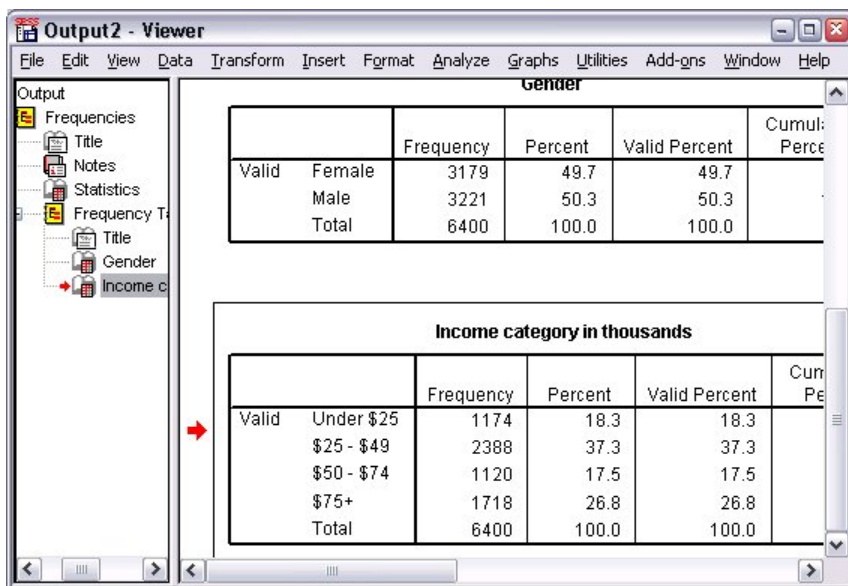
Output2 - Viewer

File Edit View Data Transform Insert Format Analyze Graphs Utilities Add-ons Window Help

Output
Frequencies
Title
Notes
Statistics
Frequency Ta
Title
Gender
Income c

Gender

| | | Frequency | Percent | Valid Percent | Cumula Perce |
|---|---|---|---|---|---|
| Valid | Female | 3179 | 49.7 | 49.7 | |
| | Male | 3221 | 50.3 | 50.3 | |
| | Total | 6400 | 100.0 | 100.0 | |

Income category in thousands

| | | Frequency | Percent | Valid Percent | Cum Pe |
|---|---|---|---|---|---|
| Valid | Under $25 | 1174 | 18.3 | 18.3 | |
| | $25 - $49 | 2388 | 37.3 | 37.3 | |
| | $50 - $74 | 1120 | 17.5 | 17.5 | |
| | $75+ | 1718 | 26.8 | 26.8 | |
| | Total | 6400 | 100.0 | 100.0 | |